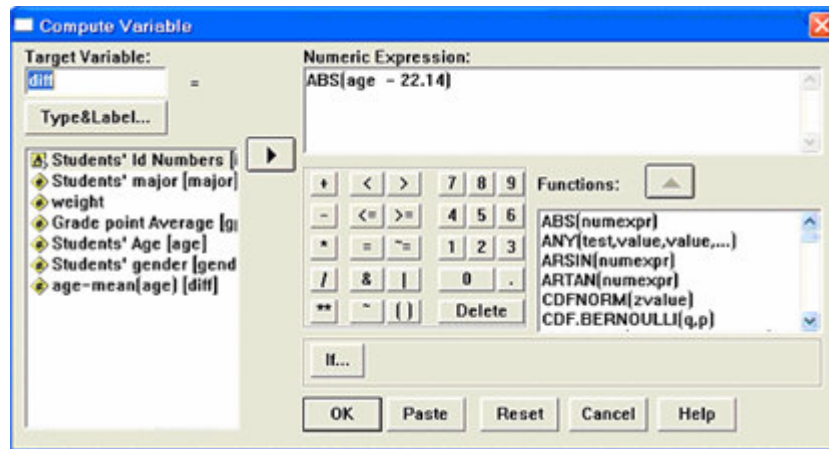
Compute Variable

Target Variable:
diff
=
Type&Label...

Students' Id Numbers [i
Students' major [major]
weight
Grade point Average [g
Students' Age [age]
Students' gender [gend
age-mean(age) [diff]

Numeric Expression:
ABS(age - 22.14)

| + | < | > | 7 | 8 | 9 |
|---|---|---|---|---|---|
| - | <= | >= | 4 | 5 | 6 |
| * | = | ~= | 1 | 2 | 3 |
| / | & | \| | 0 | | . |
| ** | ~ | ( ) | Delete | | |

Functions:

ABS(numexpr)
ANY(test,value,value,...)
ARSIN(numexpr)
ARTAN(numexpr)
CDFNORM(zvalue)
CDF.BERNOULLI(q,p)

If...

OK Paste Reset Cancel Help